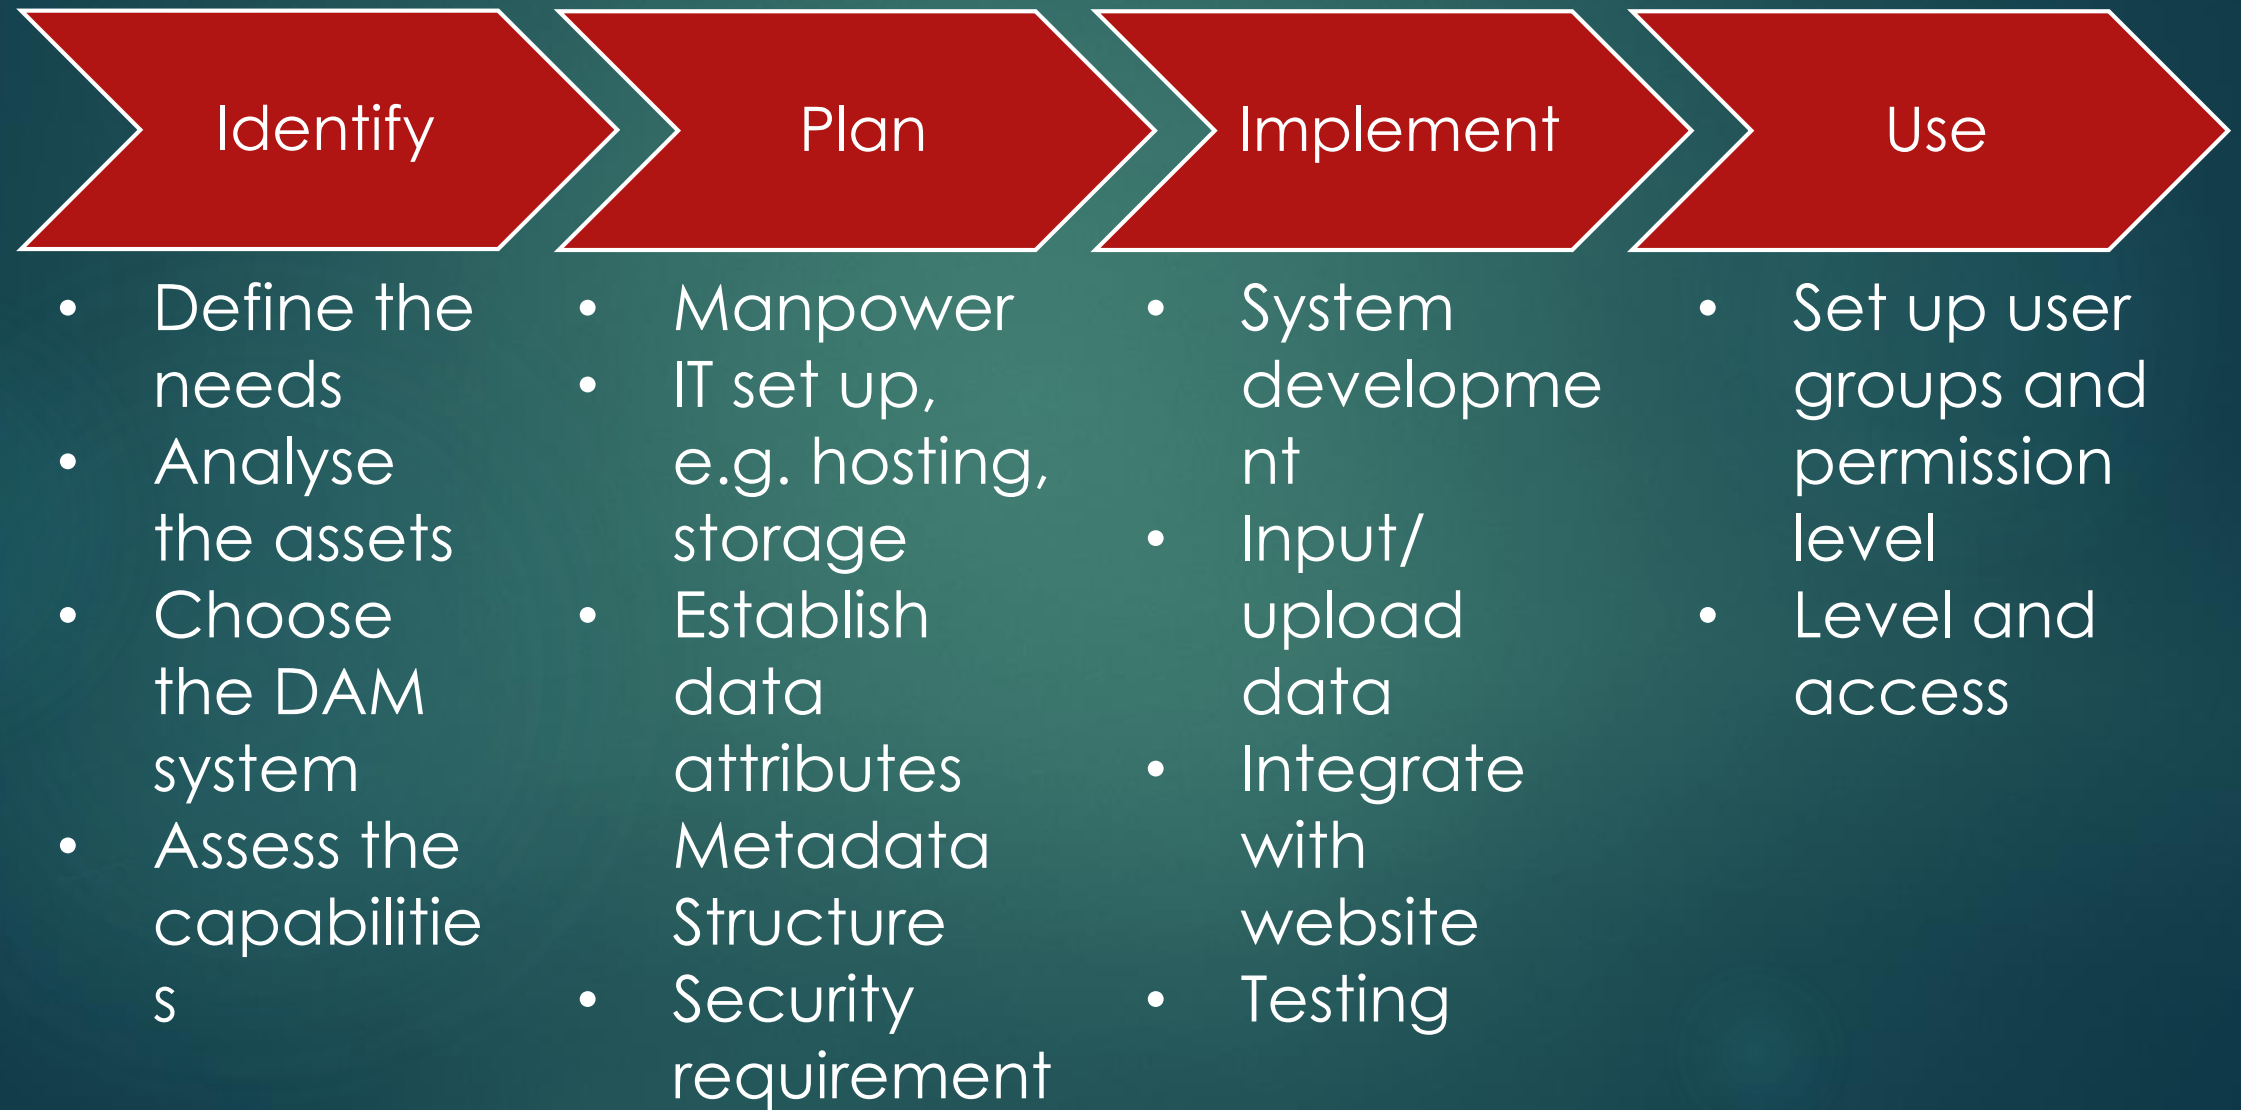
Identify

- Define the needs
- Analyse the assets
- Choose the DAM system
- Assess the capabilitie s

Plan

- Manpower
- IT set up, e.g. hosting, storage
- Establish data attributes Metadata Structure
- Security requirement

Implement

- System developme nt
- Input/ upload data
- Integrate with website
- Testing

Use

- Set up user groups and permission level
- Level and access